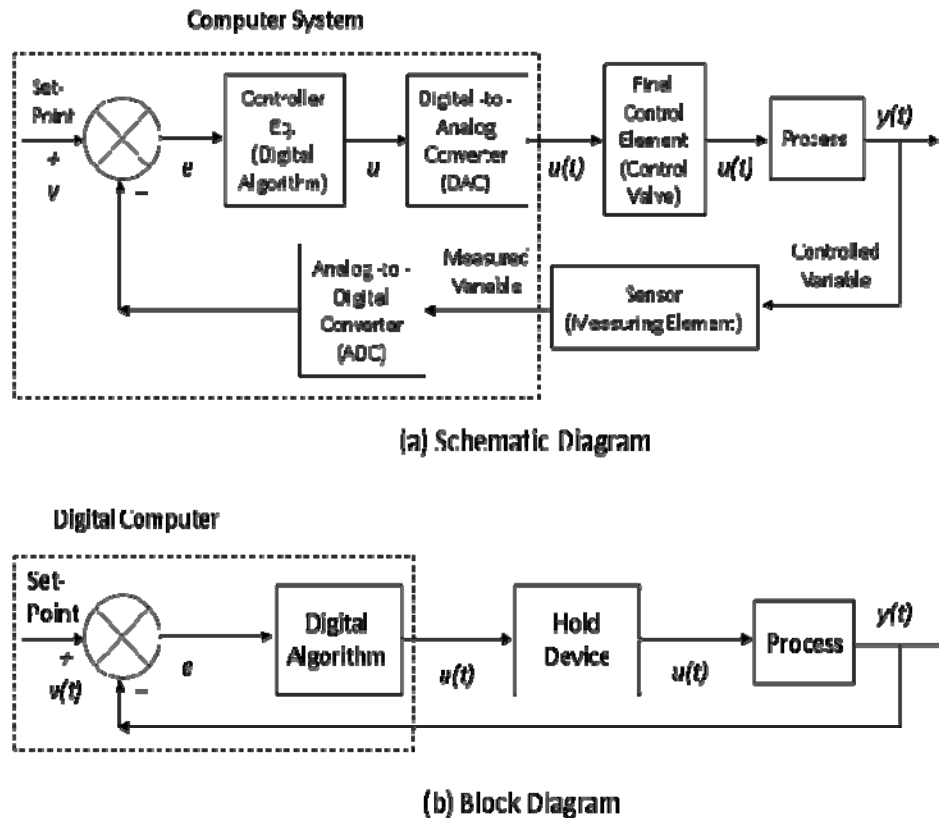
Computer System

Set-Point
+
v

e

–

Controller Eq. (Digital Algorithm)

u

Digital-to-Analog Converter (DAC)

u(t)

Final Control Element (Control Valve)

u(t)

Prosess

y(t)

Controlled Variable

Sensor (Measuring Element)

Measured Variable

Analog-to-Digital Converter (ADC)

(a) Schematic Diagram

Digital Computer

Set-Point
+
v(t)

–

e

Digital Algorithm

u(t)

Hold Device

u(t)

Process

y(t)

(b) Block Diagram